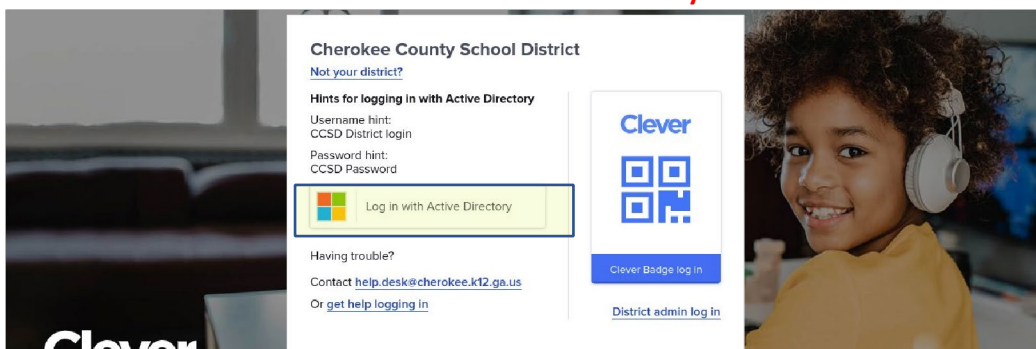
Cherokee County School District
Not your district?

Hints for logging in with Active Directory
Username hint:
CCSD District login
Password hint:
CCSD Password

Log in with Active Directory

Having trouble?
Contact help.desk@cherokee.k12.ga.us
Or get help logging in

Clever

Clever Badge log in

District admin log in

Clever